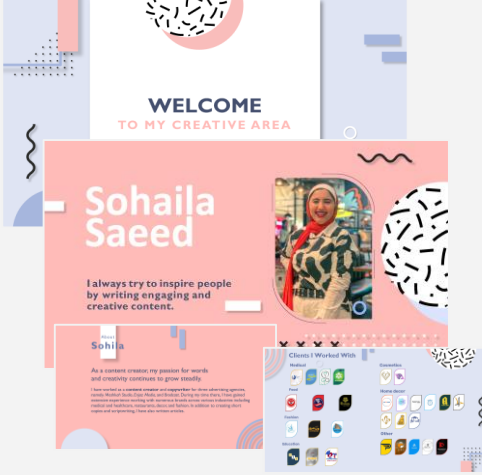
WELCOME
TO MY CREATIVE AREA

Sohaila Saeed

I always try to inspire people by writing engaging and creative content.

Sohila

As a content creator, my passion for words and creativity continues to grow steadily.

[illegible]

Clients I Worked With

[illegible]